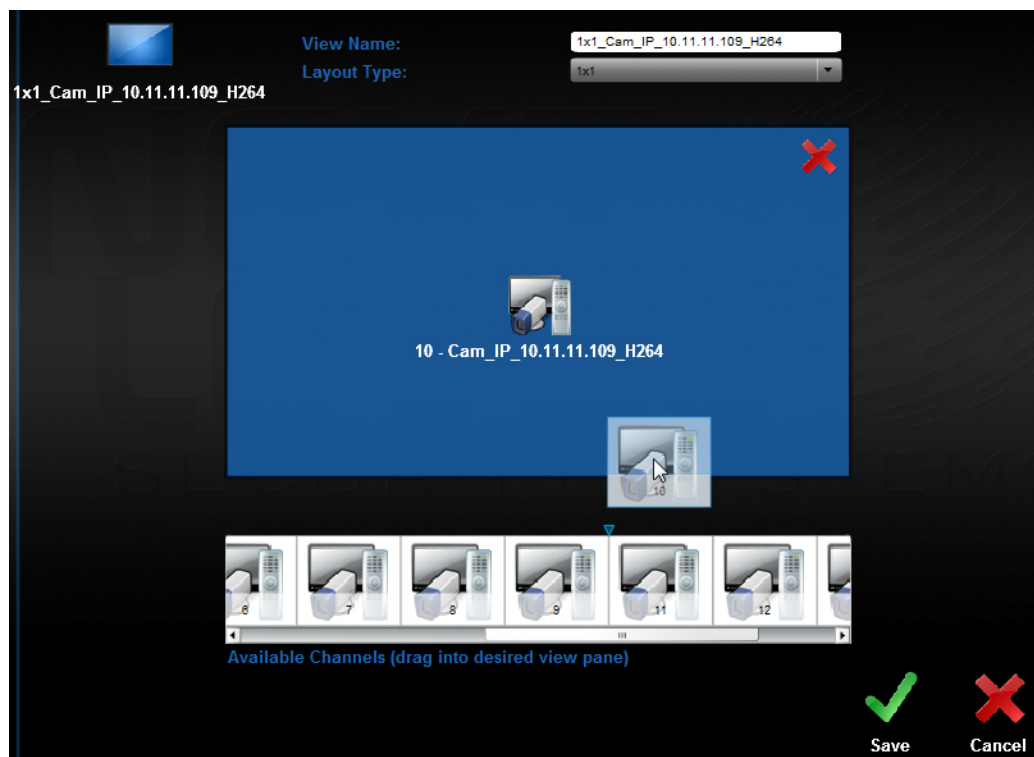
1x1_Cam_IP_10.11.11.109_H264

View Name: 1x1_Cam_IP_10.11.11.109_H264

Layout Type: 1x1

10 - Cam_IP_10.11.11.109_H264

10

6 7 8 9 11 12

Available Channels (drag into desired view pane)

Save

Cancel